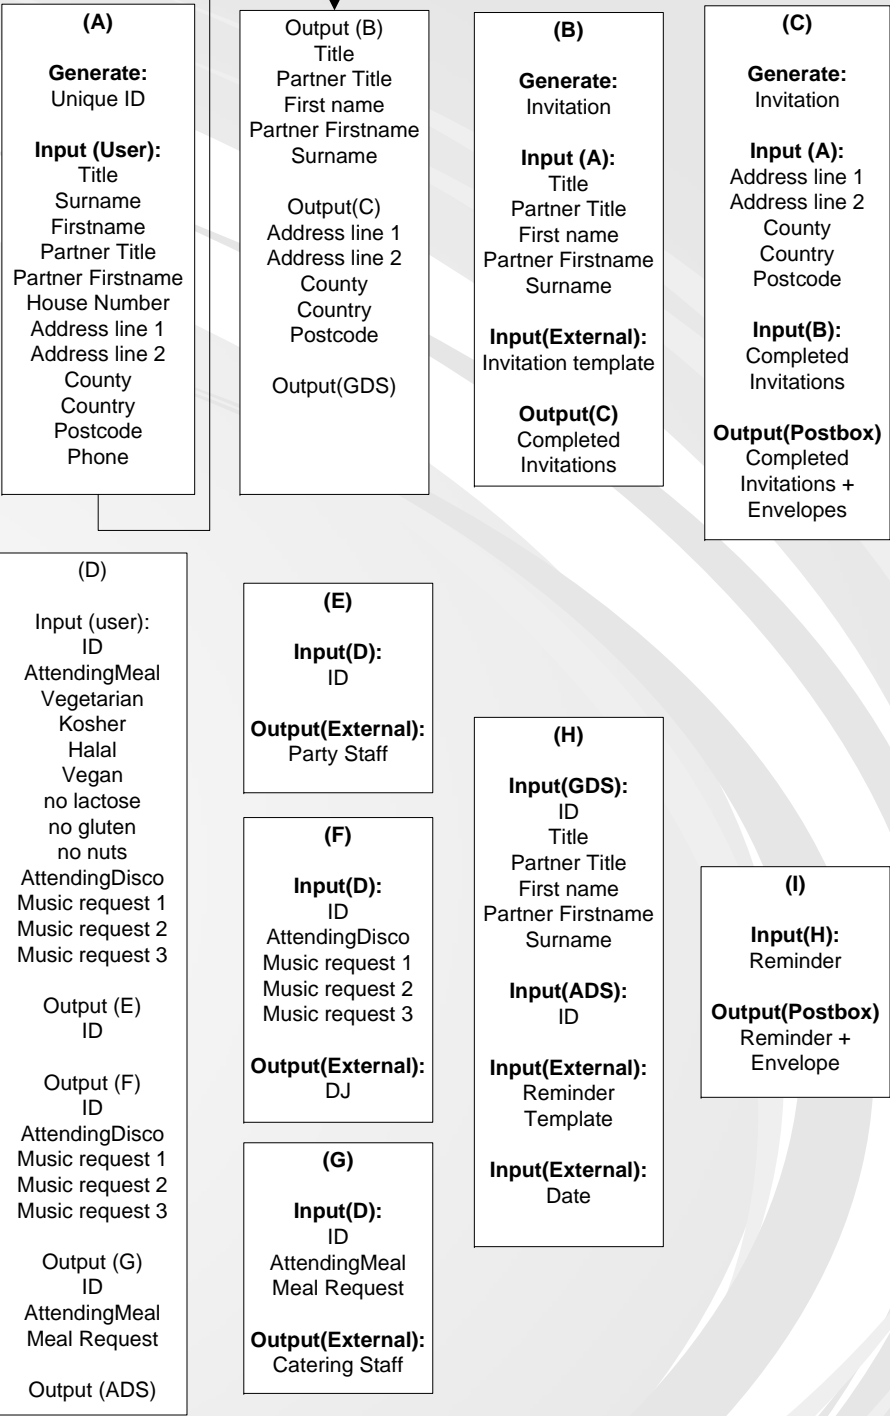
(A)

Generate:
Unique ID

Input (User):
Title
Surname
Firstname
Partner Title
Partner Firstname
House Number
Address line 1
Address line 2
County
Country
Postcode
Phone

Output (B)
Title
Partner Title
First name
Partner Firstname
Surname

Output(C)
Address line 1
Address line 2
County
Country
Postcode

Output(GDS)

(B)

Generate:
Invitation

Input (A):
Title
Partner Title
First name
Partner Firstname
Surname

Input(External):
Invitation template

Output(C)
Completed
Invitations

(C)

Generate:
Invitation

Input (A):
Address line 1
Address line 2
County
Country
Postcode

Input(B):
Completed
Invitations

Output(Postbox)
Completed
Invitations +
Envelopes

(D)

Input (user):
ID
AttendingMeal
Vegetarian
Kosher
Halal
Vegan
no lactose
no gluten
no nuts
AttendingDisco
Music request 1
Music request 2
Music request 3

Output (E)
ID

Output (F)
ID
AttendingDisco
Music request 1
Music request 2
Music request 3

Output (G)
ID
AttendingMeal
Meal Request

Output (ADS)

(E)

Input(D):
ID

Output(External):
Party Staff

(F)

Input(D):
ID
AttendingDisco
Music request 1
Music request 2
Music request 3

Output(External):
DJ

(G)

Input(D):
ID
AttendingMeal
Meal Request

Output(External):
Catering Staff

(H)

Input(GDS):
ID
Title
Partner Title
First name
Partner Firstname
Surname

Input(ADS):
ID

Input(External):
Reminder
Template

Input(External):
Date

(I)

Input(H):
Reminder

Output(Postbox)
Reminder +
Envelope